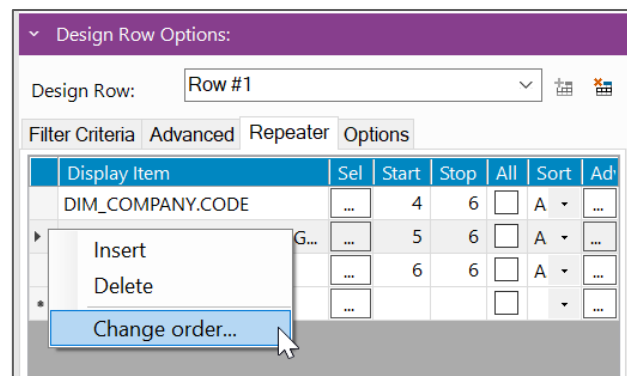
Design Row Options:

Design Row: Row #1

Filter Criteria Advanced Repeater Options

| Display Item | Sel | Start | Stop | All | Sort | Adv |
|---|---|---|---|---|---|---|
| DIM_COMPANY.CODE | ... | 4 | 6 | | A | ... |
| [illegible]G... | ... | 5 | 6 | | A | ... |
| | ... | 6 | 6 | | A | ... |
| | ... | | | | | ... |

Insert
Delete
Change order...